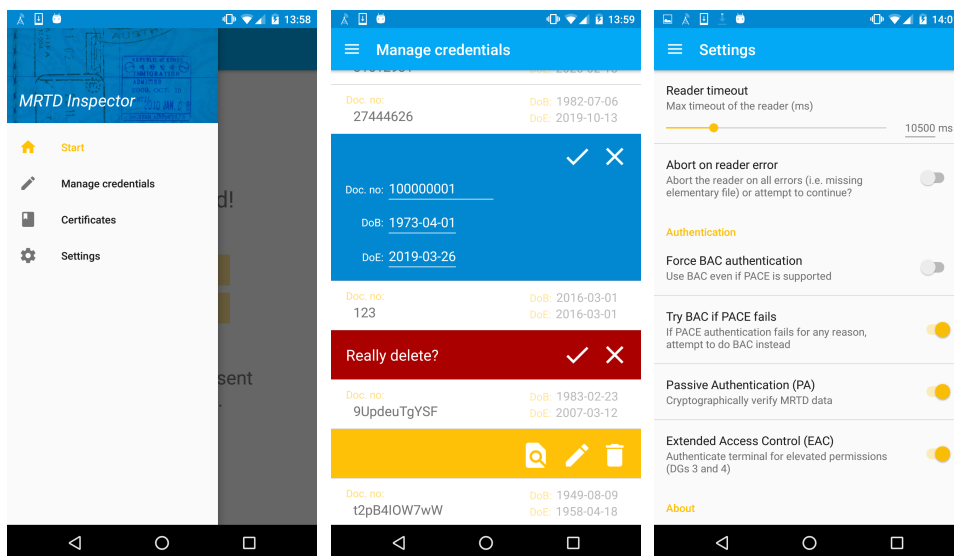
13:58

MRTD Inspector

Start

Manage credentials

Certificates

Settings

d!

sent

13:59

Manage credentials

Doc. no: 27444626

DoB: 1982-07-06
DoE: 2019-10-13

Doc. no: 100000001

DoB: 1973-04-01

DoE: 2019-03-26

Doc. no: 123

DoB: 2016-03-01
DoE: 2016-03-01

Really delete?

Doc. no: 9UpdeuTgYSF

DoB: 1983-02-23
DoE: 2007-03-12

Doc. no: t2pB4IOW7wW

DoB: 1949-08-09
DoE: 1958-04-18

14:0

Settings

Reader timeout
Max timeout of the reader (ms)

10500 ms

Abort on reader error
Abort the reader on all errors (i.e. missing elementary file) or attempt to continue?

Authentication

Force BAC authentication
Use BAC even if PACE is supported

Try BAC if PACE fails
If PACE authentication fails for any reason, attempt to do BAC instead

Passive Authentication (PA)
Cryptographically verify MRTD data

Extended Access Control (EAC)
Authenticate terminal for elevated permissions (DGs 3 and 4)

About